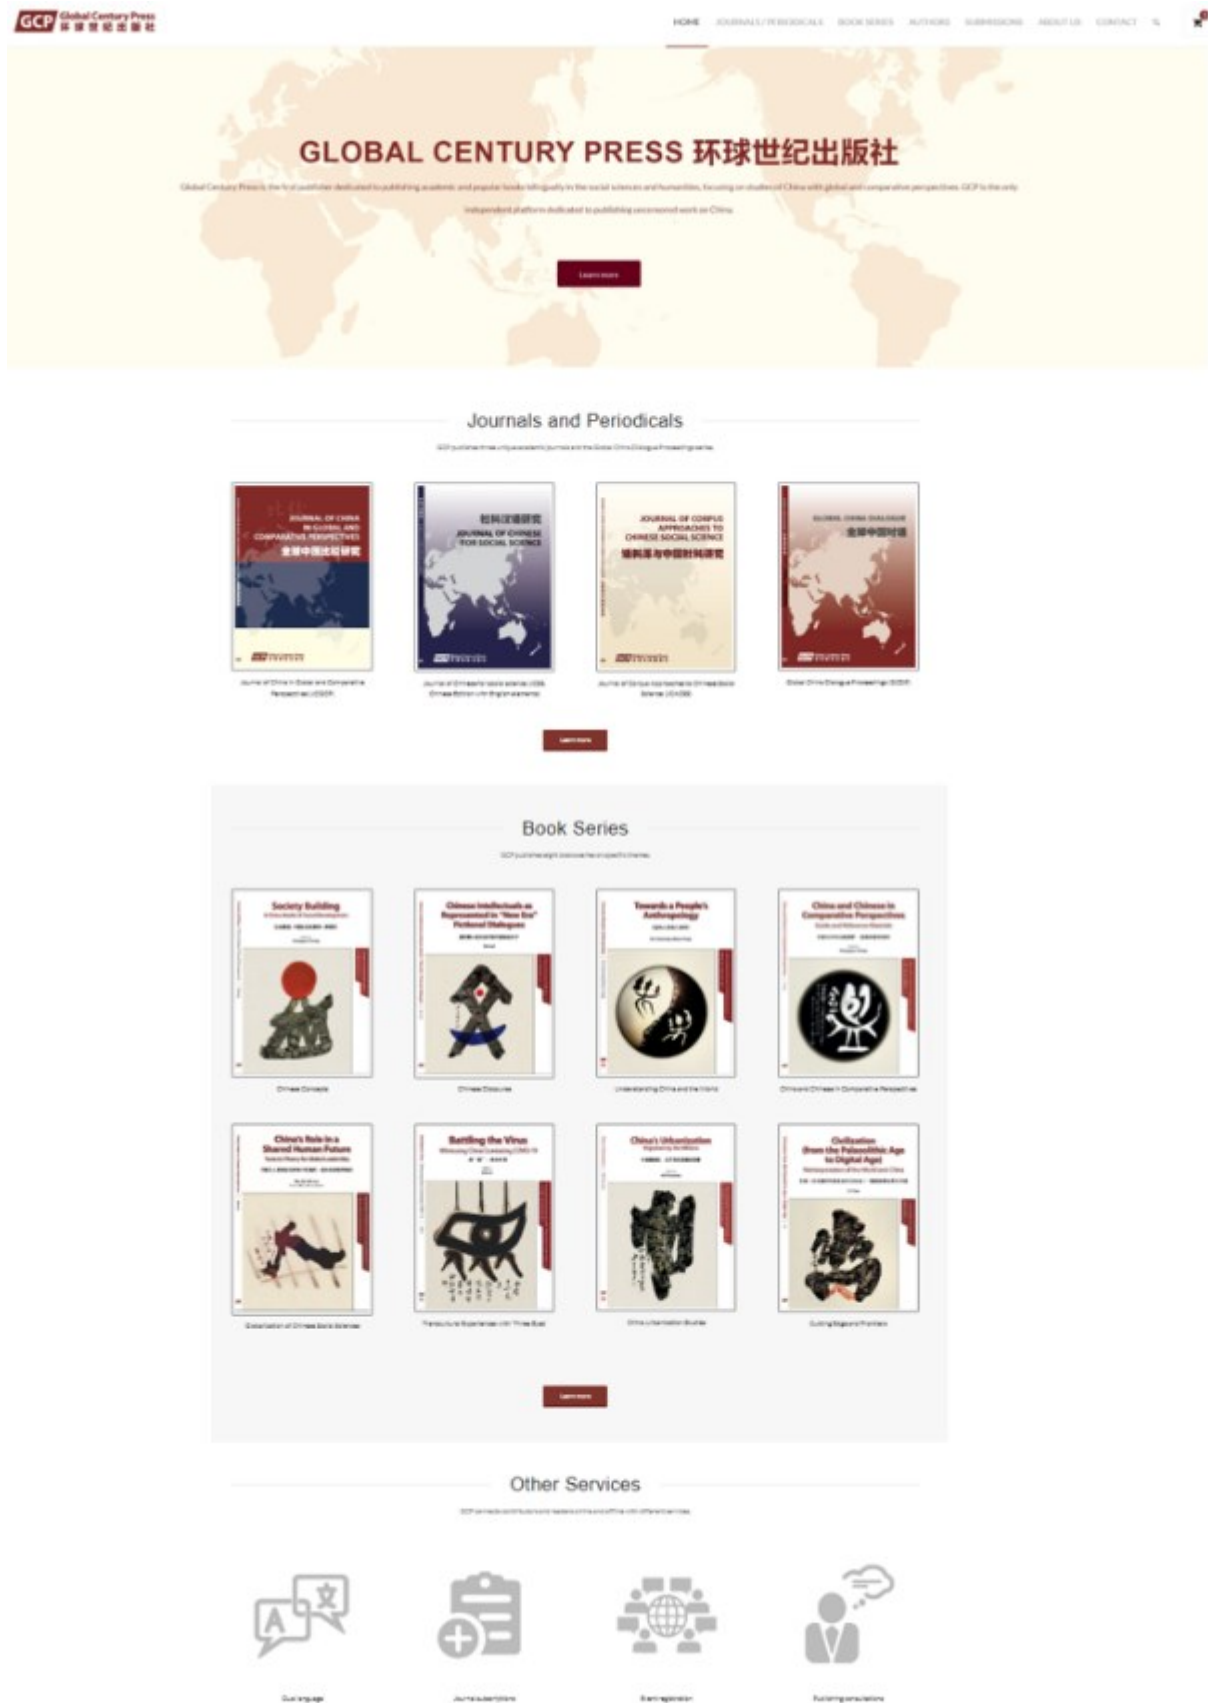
GCP Global Century Press 环球世纪出版社

HOME JOURNALS / PERIODICALS BOOK SERIES AUTHORS SUBMISSIONS ABOUT US CONTACT

GLOBAL CENTURY PRESS 环球世纪出版社

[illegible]

Learn more

Journals and Periodicals

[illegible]

JOURNAL OF CHINA IN GLOBAL AND COMPARATIVE PERSPECTIVES 全球中国比较研究

社科汉语研究 JOURNAL OF CHINESE FOR SOCIAL SCIENCE

JOURNAL OF CORPUS APPROACHES TO CHINESE SOCIAL SCIENCE 语料库与中国社科研究

GLOBAL CHINA DIALOGUE 全球中国对话

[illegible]

Learn more

Book Series

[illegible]

Society Building

Chinese Intellectuals as Represented in "New Era" Personal Dialogues

Towards a People's Anthropology

China and Chinese in Comparative Perspectives

China's Role in a Shared Human Future

Battling the Virus

China's Urbanization

Civilization from the Palaeolithic Age to Digital Age

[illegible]

Learn more

Other Services

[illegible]